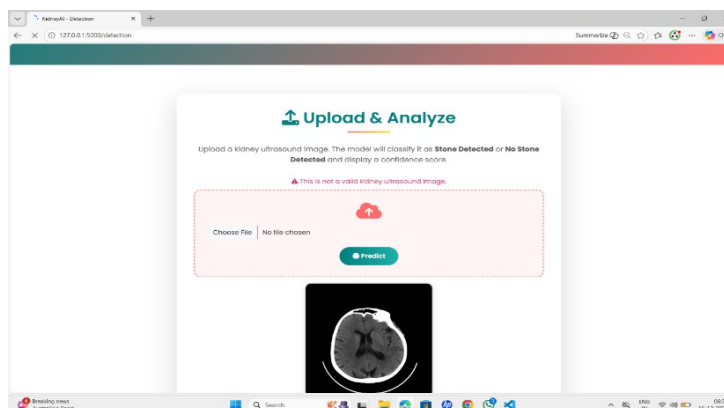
KidneyAI - Detection

127.0.0.1:5000/detection

Summarize

Upload & Analyze

Upload a kidney ultrasound image. The model will classify it as **Stone Detected** or **No Stone Detected** and display a confidence score.

This is not a valid kidney ultrasound image.

Choose File No file chosen

Predict

Breaking news

Search

ENG

06: